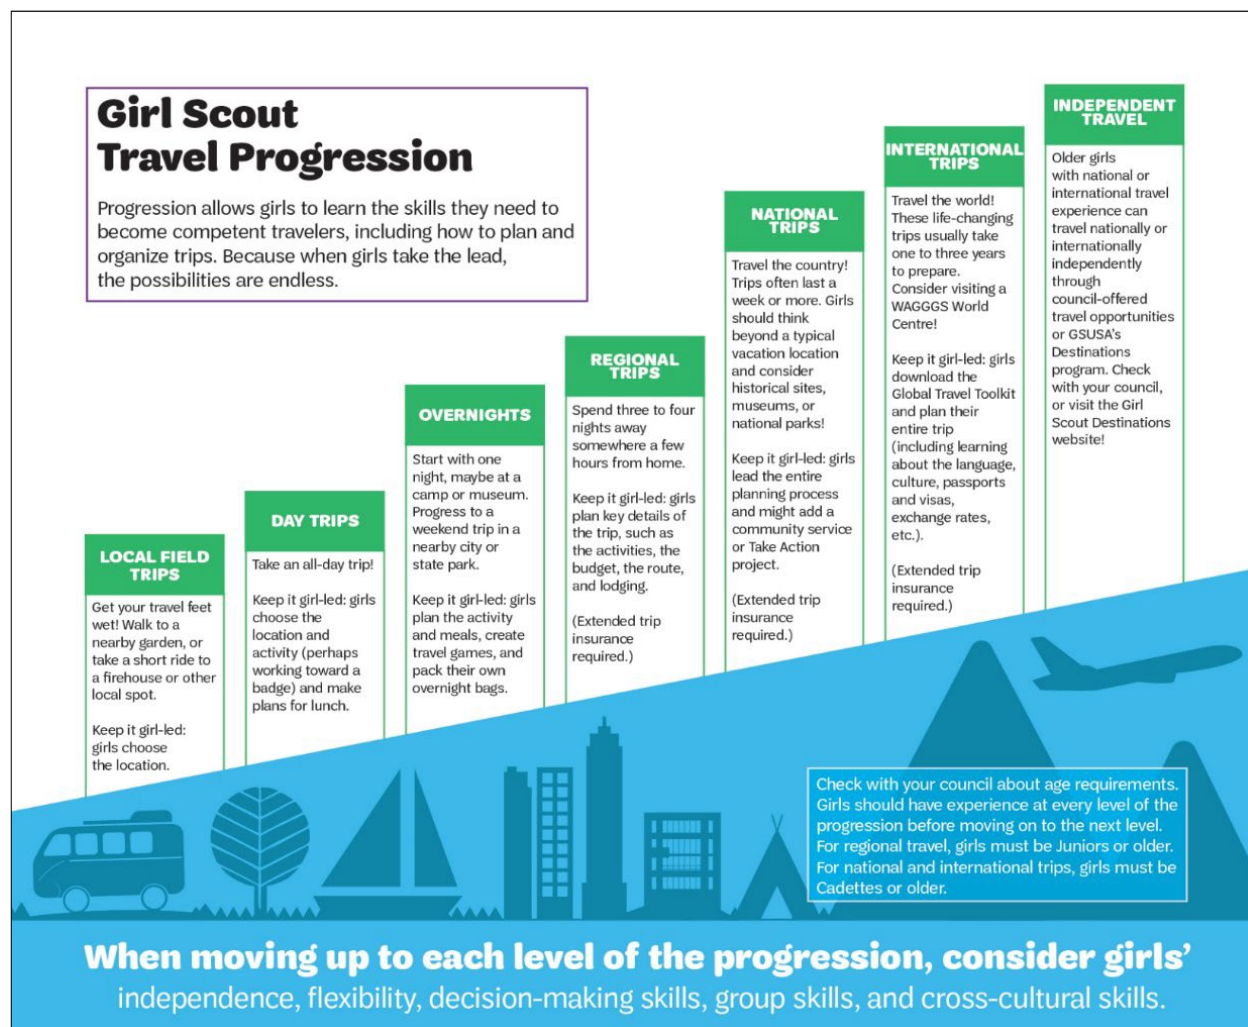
Girl Scout Travel Progression

Progression allows girls to learn the skills they need to become competent travelers, including how to plan and organize trips. Because when girls take the lead, the possibilities are endless.

LOCAL FIELD TRIPS

Get your travel feet wet! Walk to a nearby garden, or take a short ride to a firehouse or other local spot.

Keep it girl-led: girls choose the location.

DAY TRIPS

Take an all-day trip!

Keep it girl-led: girls choose the location and activity (perhaps working toward a badge) and make plans for lunch.

OVERNIGHTS

Start with one night, maybe at a camp or museum. Progress to a weekend trip in a nearby city or state park.

Keep it girl-led: girls plan the activity and meals, create travel games, and pack their own overnight bags.

REGIONAL TRIPS

Spend three to four nights away somewhere a few hours from home.

Keep it girl-led: girls plan key details of the trip, such as the activities, the budget, the route, and lodging.

(Extended trip insurance required.)

NATIONAL TRIPS

Travel the country! Trips often last a week or more. Girls should think beyond a typical vacation location and consider historical sites, museums, or national parks!

Keep it girl-led: girls lead the entire planning process and might add a community service or Take Action project.

(Extended trip insurance required.)

INTERNATIONAL TRIPS

Travel the world! These life-changing trips usually take one to three years to prepare. Consider visiting a WAGGGS World Centre!

Keep it girl-led: girls download the Global Travel Toolkit and plan their entire trip (including learning about the language, culture, passports and visas, exchange rates, etc.).

(Extended trip insurance required.)

INDEPENDENT TRAVEL

Older girls with national or international travel experience can travel nationally or internationally independently through council-offered travel opportunities or GSUSA's Destinations program. Check with your council, or visit the Girl Scout Destinations website!

Check with your council about age requirements. Girls should have experience at every level of the progression before moving on to the next level. For regional travel, girls must be Juniors or older. For national and international trips, girls must be Cadettes or older.

When moving up to each level of the progression, consider girls' independence, flexibility, decision-making skills, group skills, and cross-cultural skills.